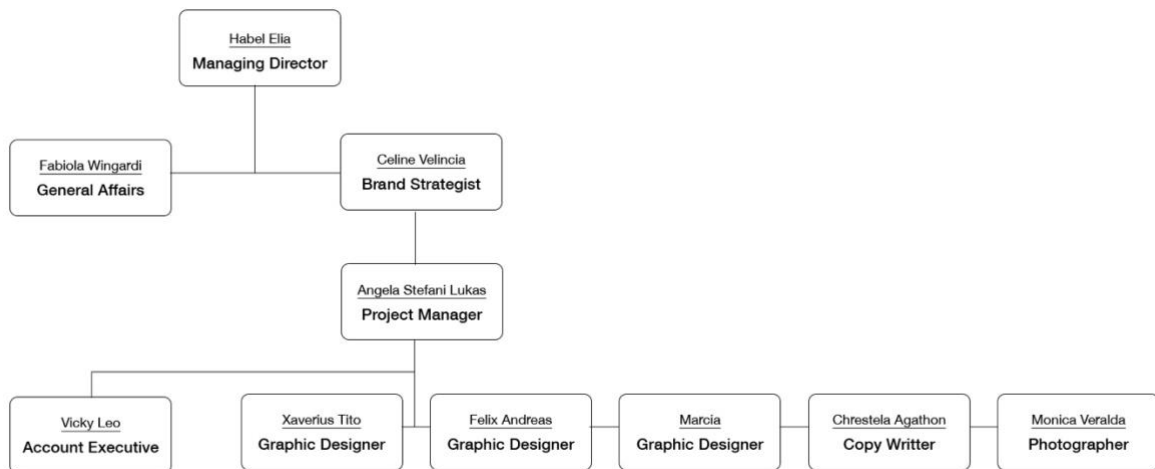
Habel Elia
Managing Director

Fabiola Wingardi
General Affairs

Celine Velincia
Brand Strategist

Angela Stefani Lukas
Project Manager

Vicky Leo
Account Executive

Xaverius Tito
Graphic Designer

Felix Andreas
Graphic Designer

Marcia
Graphic Designer

Chrestela Agathon
Copy Writter

Monica Veralda
Photographer